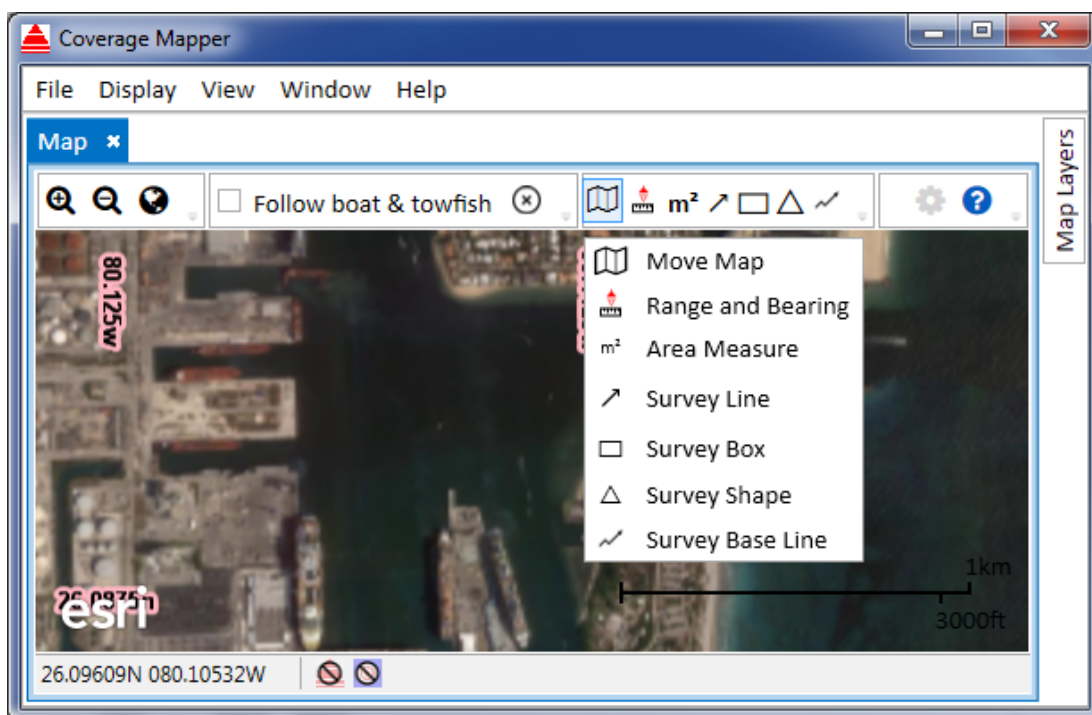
Coverage Mapper

File Display View Window Help

Map ✖

Map Layers

Follow boat & towfish

m²

80.125w

Move Map
Range and Bearing
m² Area Measure
Survey Line
Survey Box
Survey Shape
Survey Base Line

26.0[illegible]

esri

1km
3000ft

26.09609N 080.10532W